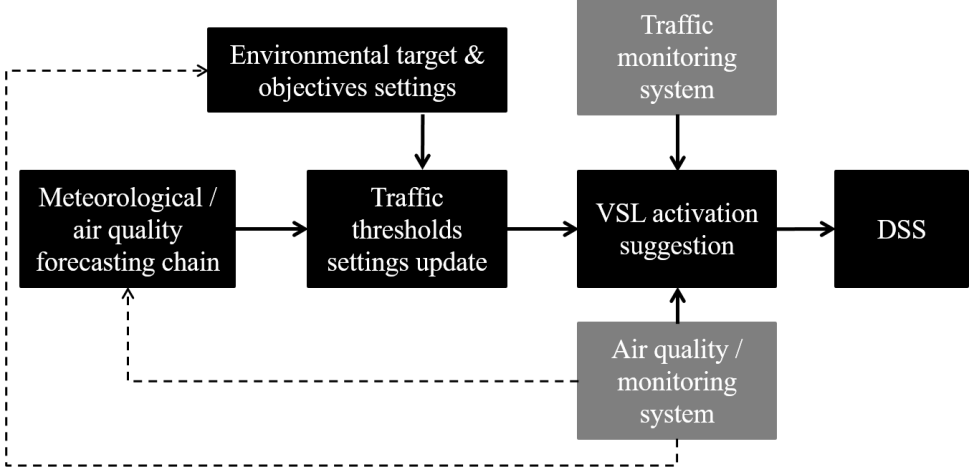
Environmental target & objectives settings

Traffic monitoring system

Meteorological / air quality forecasting chain

Traffic thresholds settings update

VSL activation suggestion

DSS

Air quality / monitoring system